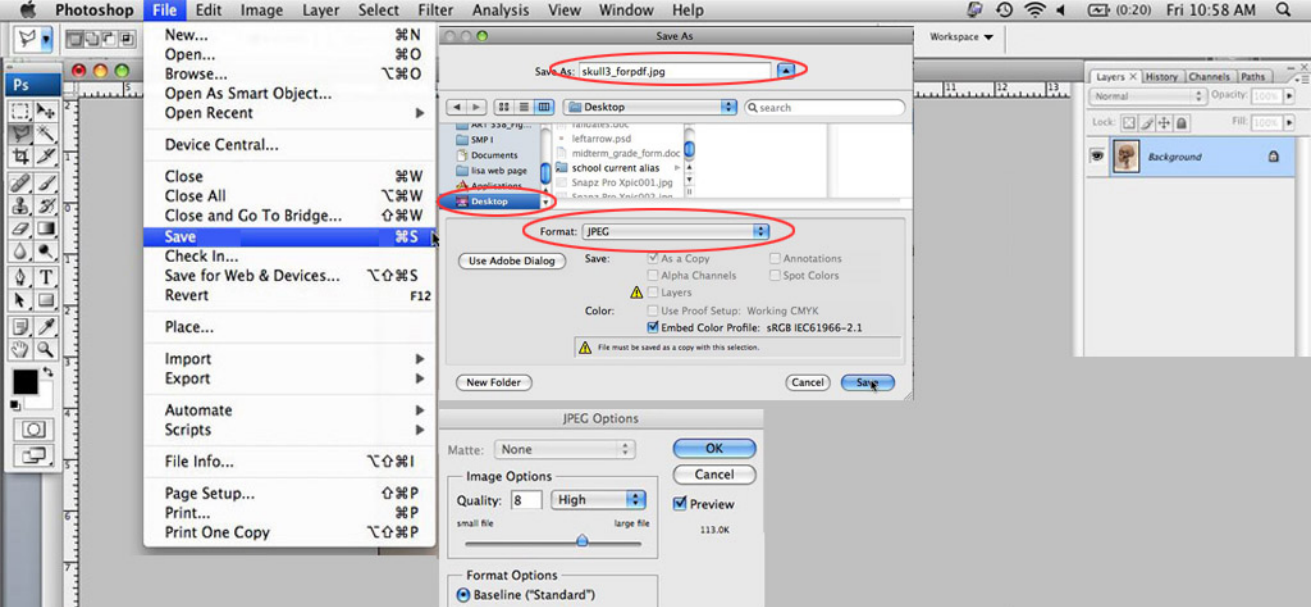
Photoshop File Edit Image Layer Select Filter Analysis View Window Help

(0:20) Fri 10:58 AM

New... ⌘N
Open... ⌘O
Browse... ⌥⌘O
Open As Smart Object...
Open Recent
Device Central...
Close ⌘W
Close All ⌥⌘W
Close and Go To Bridge... ⇧⌘W
Save ⌘S
Check In...
Save for Web & Devices... ⌥⇧⌘S
Revert F12
Place...
Import
Export
Automate
Scripts
File Info... ⌥⇧⌘I
Page Setup... ⇧⌘P
Print... ⌘P
Print One Copy ⌥⇧⌘P

Ps

Save As

Save As: skull3_forpdf.jpg

Desktop

search

ART 358_Fig...
SMP I
Documents
lisa web page
Applications
Desktop

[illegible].doc
leftarrow.psd
midterm_grade_form.doc
school current alias
Snapz Pro Xpic001.jpg
Snapz Pro Xpic002.jpg

Format: JPEG

Use Adobe Dialog

Save:
As a Copy
Annotations
Alpha Channels
Spot Colors
Layers

Color:
Use Proof Setup: Working CMYK
Embed Color Profile: sRGB IEC61966-2.1

File must be saved as a copy with this selection.

New Folder
Cancel
Save

Workspace

Layers History Channels Paths
Normal
Opacity: 100%
Lock:
Fill: 100%
Background

JPEG Options

Matte: None
OK
Cancel
Preview
113.0K

Image Options
Quality: 8 High
small file
large file

Format Options
Baseline ("Standard")